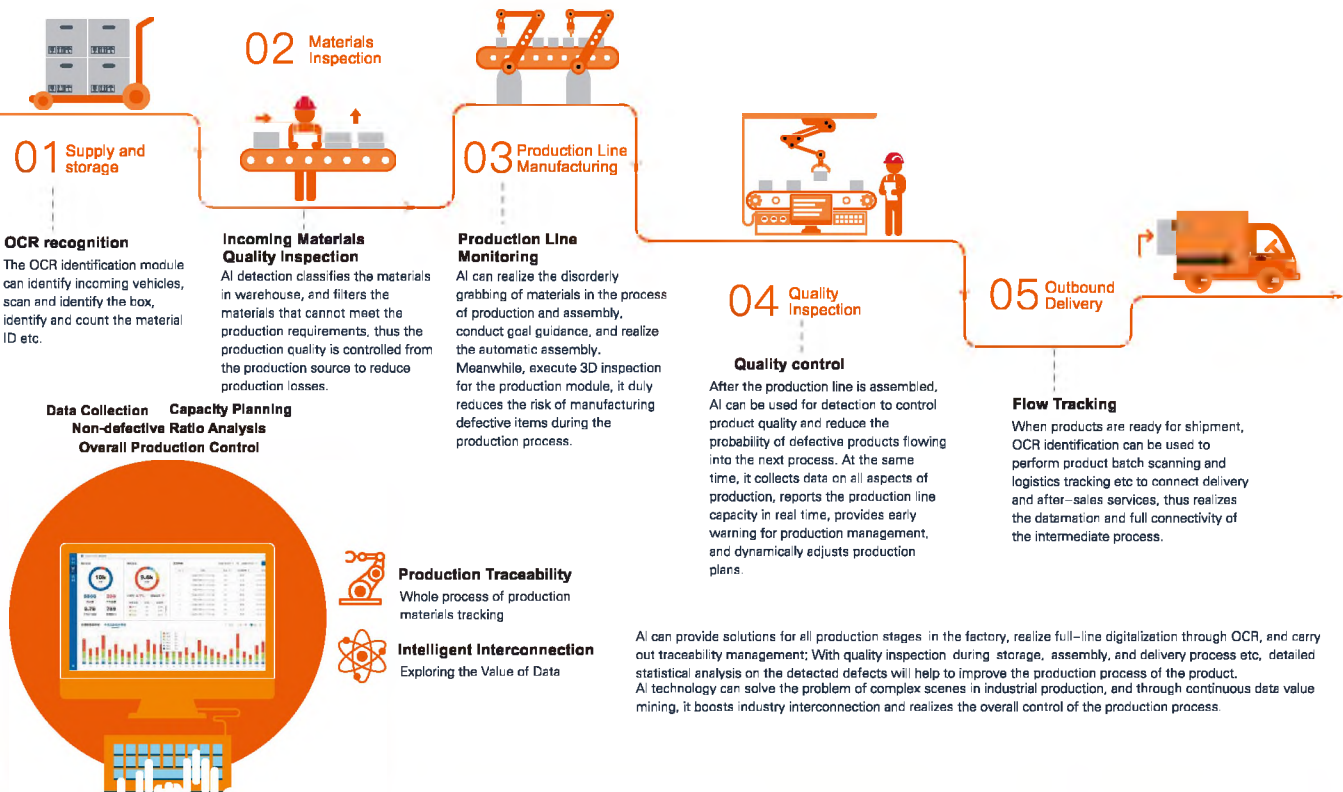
02 Materials Inspection

01 Supply and storage

03 Production Line Manufacturing

OCR recognition
The OCR identification module can identify incoming vehicles, scan and identify the box, identify and count the material ID etc.

Incoming Materials Quality Inspection
AI detection classifies the materials in warehouse, and filters the materials that cannot meet the production requirements, thus the production quality is controlled from the production source to reduce production losses.

Production Line Monitoring
AI can realize the disorderly grabbing of materials in the process of production and assembly, conduct goal guidance, and realize the automatic assembly. Meanwhile, execute 3D inspection for the production module, it duly reduces the risk of manufacturing defective items during the production process.

04 Quality Inspection

Quality control
After the production line is assembled, AI can be used for detection to control product quality and reduce the probability of defective products flowing into the next process. At the same time, it collects data on all aspects of production, reports the production line capacity in real time, provides early warning for production management, and dynamically adjusts production plans.

05 Outbound Delivery

Flow Tracking
When products are ready for shipment, OCR identification can be used to perform product batch scanning and logistics tracking etc to connect delivery and after-sales services, thus realizes the datamation and full connectivity of the intermediate process.

Data Collection Capacity Planning
Non-defective Ratio Analysis
Overall Production Control

Production Traceability
Whole process of production materials tracking

Intelligent Interconnection
Exploring the Value of Data

AI can provide solutions for all production stages in the factory, realize full-line digitalization through OCR, and carry out traceability management; With quality inspection during storage, assembly, and delivery process etc, detailed statistical analysis on the detected defects will help to improve the production process of the product.
AI technology can solve the problem of complex scenes in industrial production, and through continuous data value mining, it boosts industry interconnection and realizes the overall control of the production process.